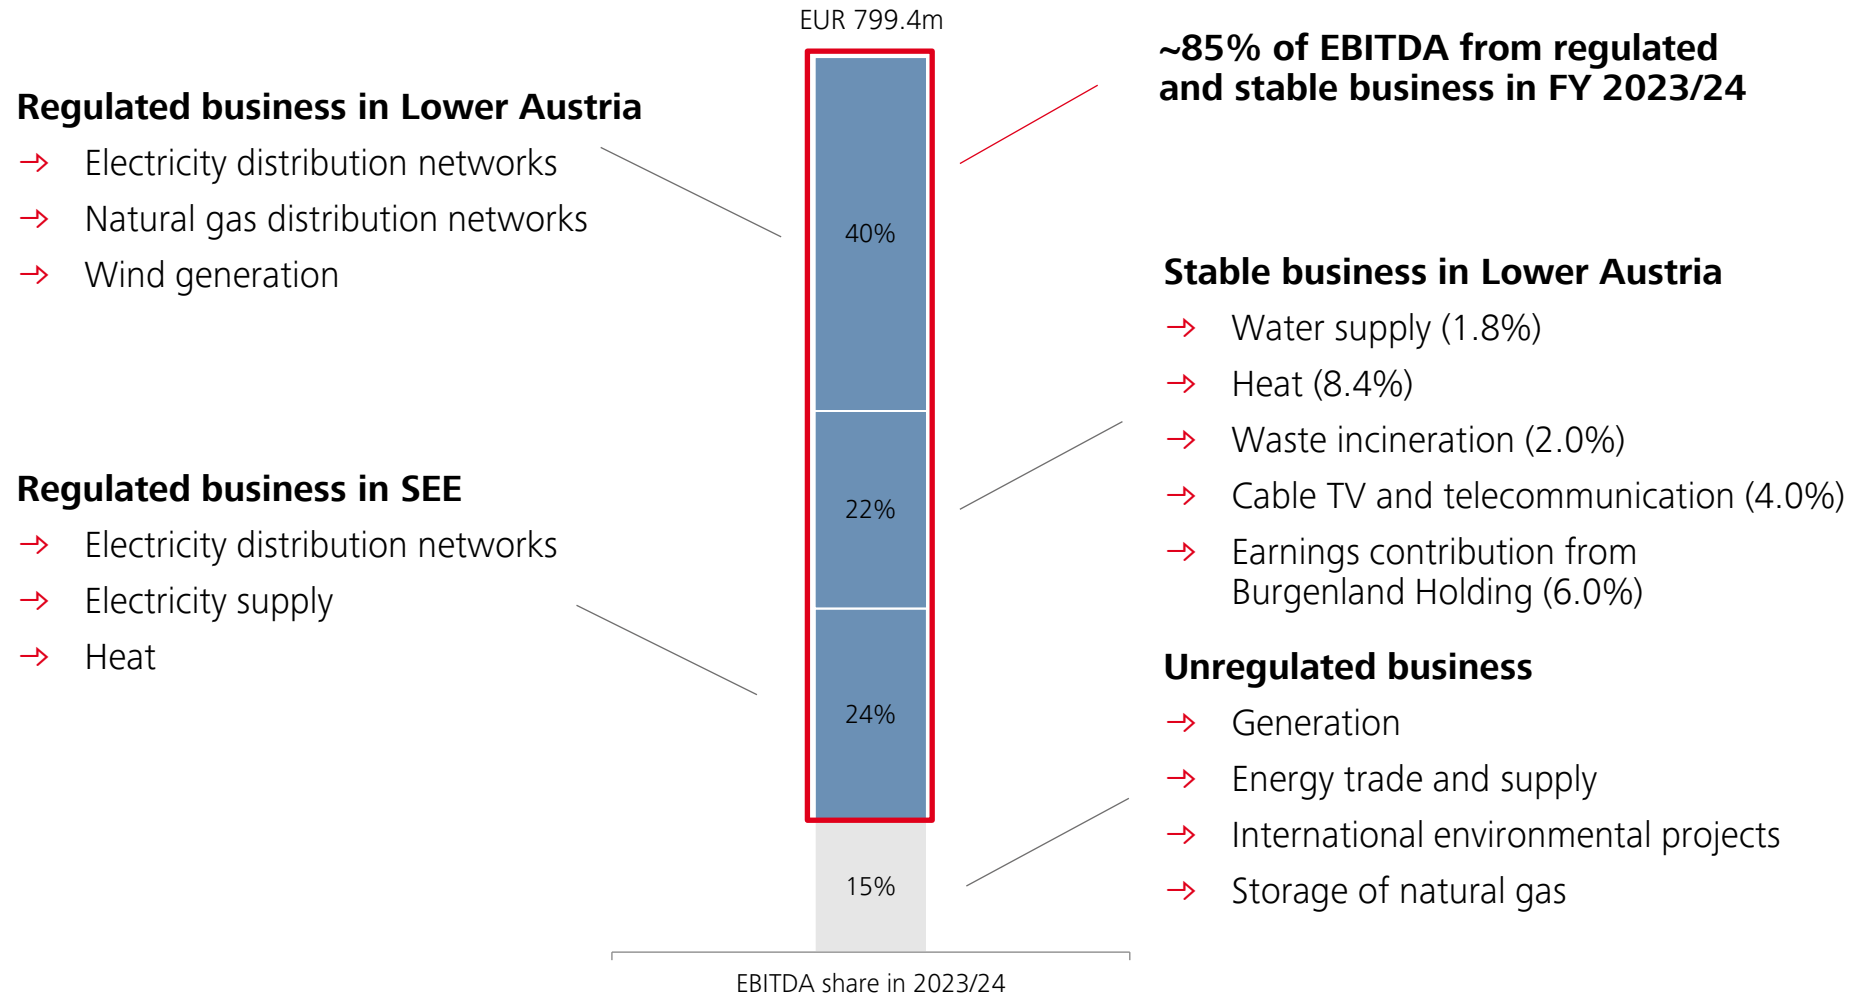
EUR 799.4m

~85% of EBITDA from regulated and stable business in FY 2023/24

Regulated business in Lower Austria
→ Electricity distribution networks
→ Natural gas distribution networks
→ Wind generation

40%

22%

24%

15%

Regulated business in SEE
→ Electricity distribution networks
→ Electricity supply
→ Heat

Stable business in Lower Austria
→ Water supply (1.8%)
→ Heat (8.4%)
→ Waste incineration (2.0%)
→ Cable TV and telecommunication (4.0%)
→ Earnings contribution from Burgenland Holding (6.0%)

Unregulated business
→ Generation
→ Energy trade and supply
→ International environmental projects
→ Storage of natural gas

EBITDA share in 2023/24